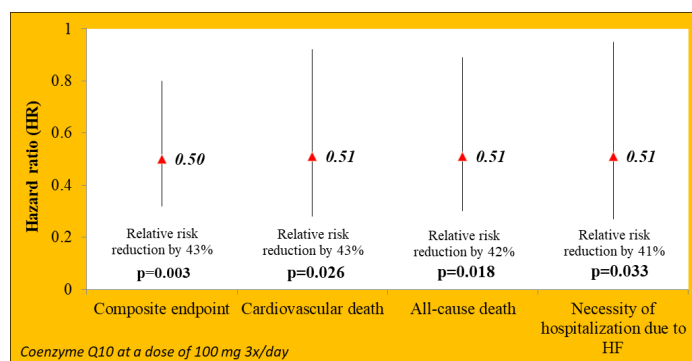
Hazard ratio (HR)

1
0.8
0.6
0.4
0.2
0

0.50
Relative risk reduction by 43%
p=0.003

0.51
Relative risk reduction by 43%
p=0.026

0.51
Relative risk reduction by 42%
p=0.018

0.51
Relative risk reduction by 41%
p=0.033

Composite endpoint
Cardiovascular death
All-cause death
Necessity of hospitalization due to HF

Coenzyme Q10 at a dose of 100 mg 3x/day